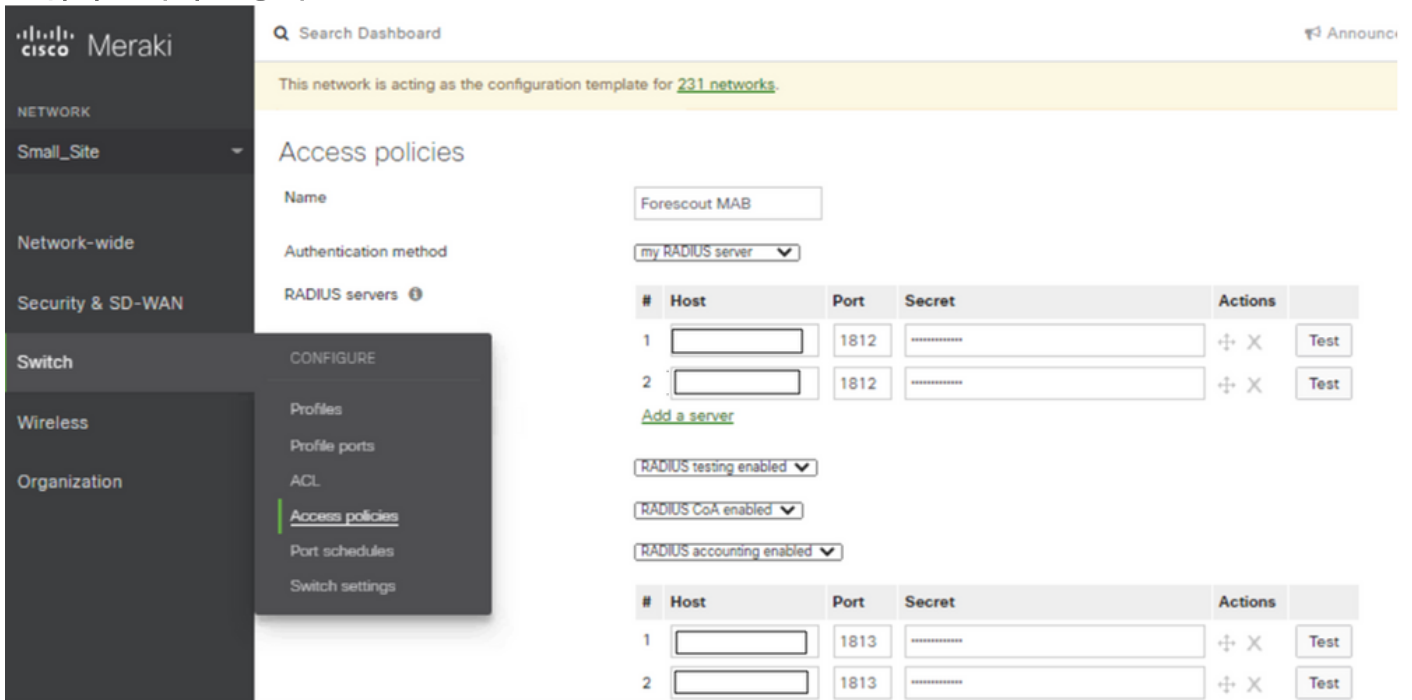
cisco Meraki

NETWORK

Small_Site

Network-wide

Security & SD-WAN

Switch

Wireless

Organization

CONFIGURE

Profiles

Profile ports

ACL

Access policies

Port schedules

Switch settings

Search Dashboard

Announc

This network is acting as the configuration template for 231 networks.

Access policies

Name

Forescout MAB

Authentication method

my RADIUS server

RADIUS servers

| # | Host | Port | Secret | Actions | |
|---|---|---|---|---|---|
| 1 | | 1812 | ••••••••••• | | Test |
| 2 | | 1812 | ••••••••••• | | Test |

Add a server

RADIUS testing enabled

RADIUS CoA enabled

RADIUS accounting enabled

| # | Host | Port | Secret | Actions | |
|---|---|---|---|---|---|
| 1 | | 1813 | ••••••••••• | | Test |
| 2 | | 1813 | ••••••••••• | | Test |